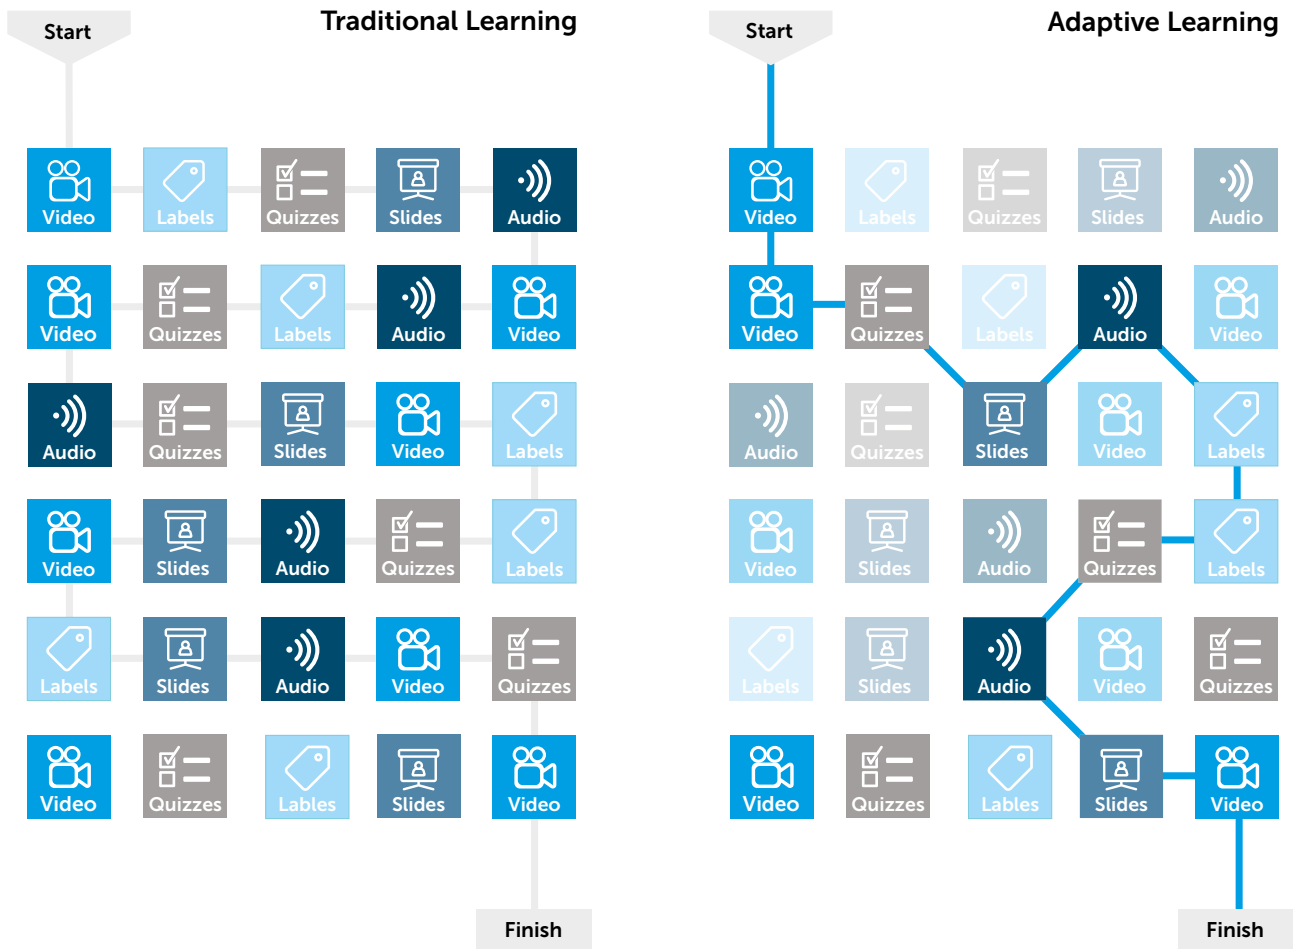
Start

Traditional Learning

Video Labels Quizzes Slides Audio

Video Quizzes Labels Audio Video

Audio Quizzes Slides Video Labels

Video Slides Audio Quizzes Labels

Labels Slides Audio Video Quizzes

Video Quizzes Lables Slides Video

Finish

Start

Adaptive Learning

Video Labels Quizzes Slides Audio

Video Quizzes Labels Audio Video

Audio Quizzes Slides Video Labels

Video Slides Audio Quizzes Labels

Labels Slides Audio Video Quizzes

Video Quizzes Lables Slides Video

Finish